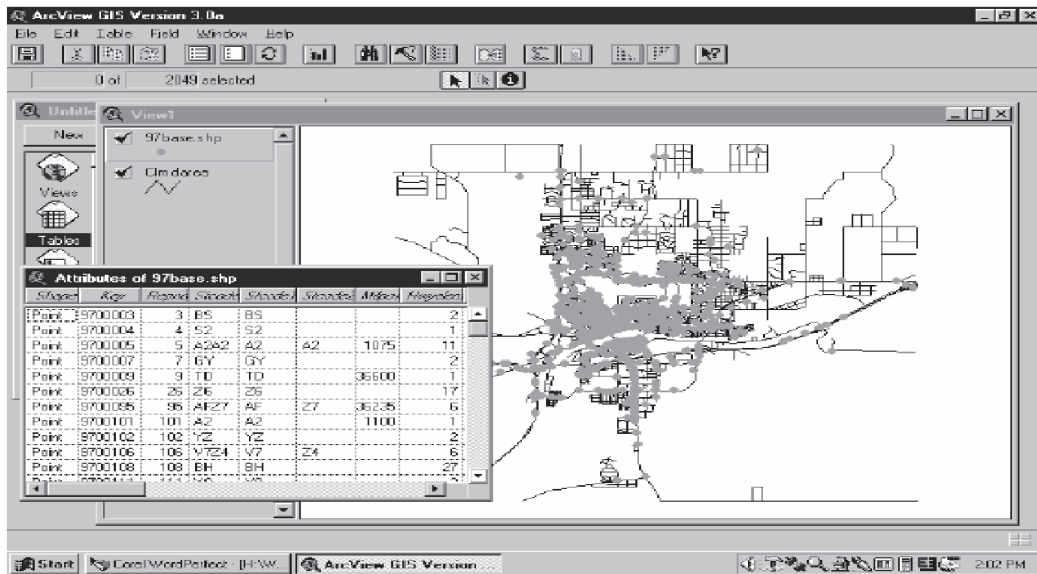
ArcView GIS Version 3.0a

File Edit Table Field Window Help

0 of 2049 selected

Untitled

View1

New

Views

Tables

97base.shp

Clm dares

Attributes of 97base.shp

| Shape | Key | Repeat | Street | Streeta | Streetb | Miles | Repeatx |
|---|---|---|---|---|---|---|---|
| Point | 9700003 | 3 | BS | BS | | | 2 |
| Point | 9700004 | 4 | S2 | S2 | | | 1 |
| Point | 9700005 | 5 | A2A2 | A2 | A2 | 1075 | 11 |
| Point | 9700007 | 7 | GY | GY | | | 2 |
| Point | 9700009 | 9 | TD | TD | | 35600 | 1 |
| Point | 9700026 | 26 | Z6 | Z6 | | | 17 |
| Point | 9700095 | 95 | AFZ7 | AF | Z7 | 35235 | 6 |
| Point | 9700101 | 101 | A2 | A2 | | 1100 | 1 |
| Point | 9700102 | 102 | YZ | YZ | | | 2 |
| Point | 9700106 | 106 | V7Z4 | V7 | Z4 | | 6 |
| Point | 9700108 | 108 | BH | BH | | | 27 |

Start | Corel WordPerfect - [H:\W... | ArcView GIS Version ... | 2:02 PM